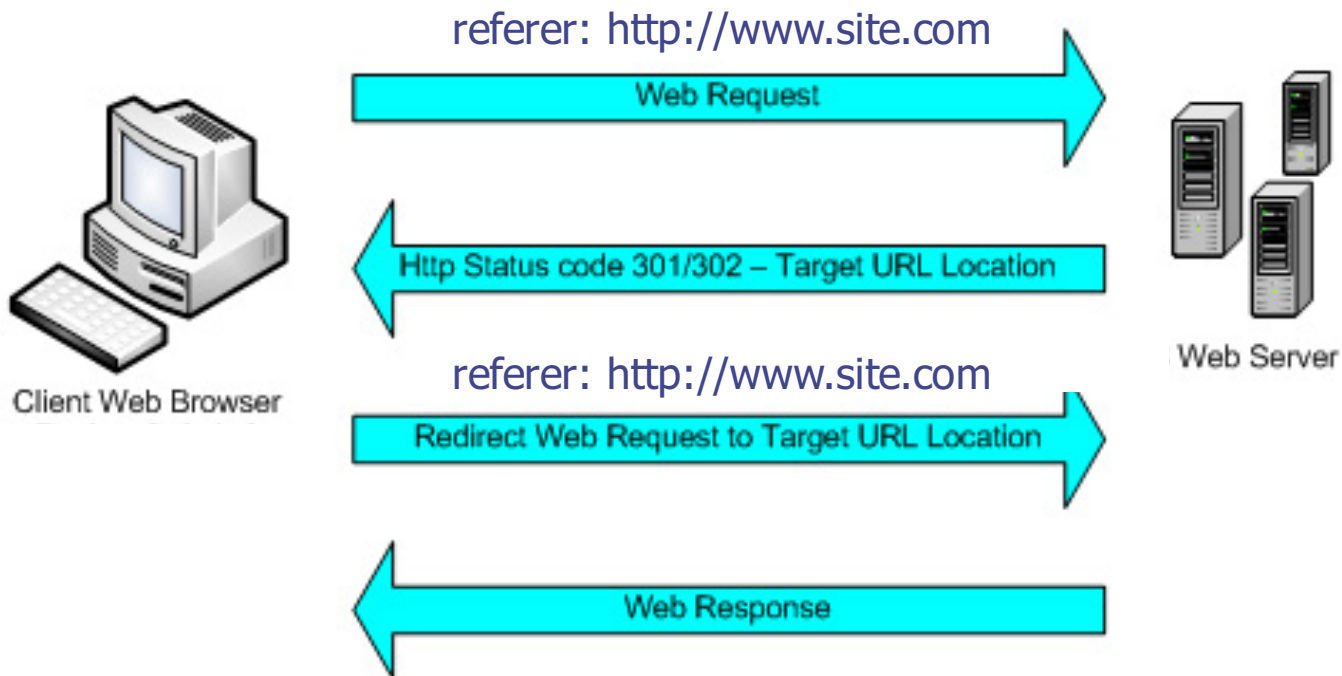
referer: http://www.site.com

Web Request

Http Status code 301/302 – Target URL Location

referer: http://www.site.com

Redirect Web Request to Target URL Location

Web Response

Client Web Browser

Web Server